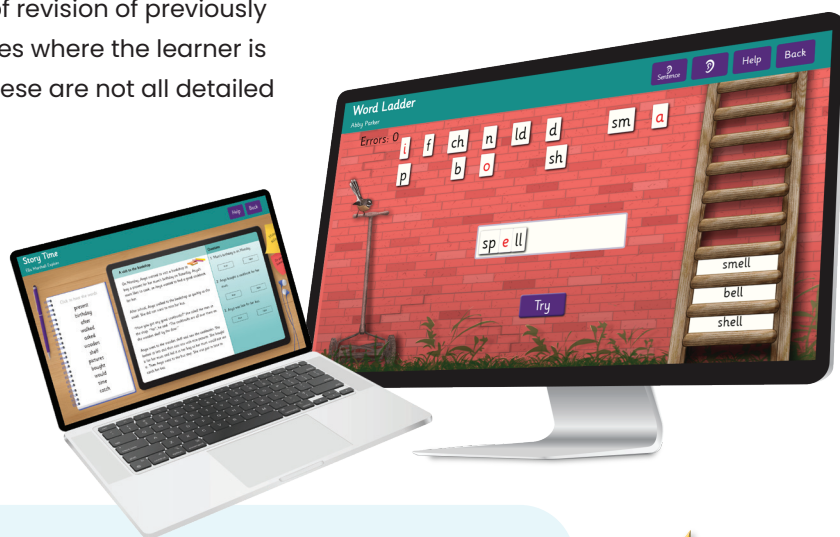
of revision of previously
es where the learner is
ese are not all detailed

Sentence
Help
Back
Word Ladder
Abby Parker
Errors: 0
i f ch n ld d sm a
p b o sh
sp e ll
Try
smell
bell
shell

Story Time
Help
Back
present
birthday
after
walked
asked
wooden
shelf
pictures
bought
would
time
catch
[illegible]